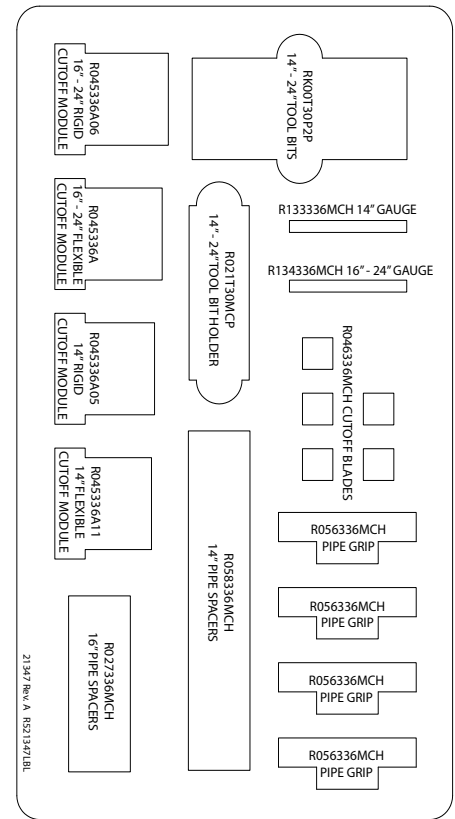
R045336A06
16" - 24" RIGID
CUTOFF MODULE

RK00T30P2P
14" - 24" TOOL BITS

R045336A
16" - 24" FLEXIBLE
CUTOFF MODULE

R133336MCH 14" GAUGE

R021T30MCP
14" - 24" TOOL BIT HOLDER

R134336MCH 16" - 24" GAUGE

R045336A05
14" RIGID
CUTOFF MODULE

R046336MCH CUTOFF BLADES

R045336A11
14" FLEXIBLE
CUTOFF MODULE

R058336MCH
14" PIPE SPACERS

R056336MCH
PIPE GRIP

R056336MCH
PIPE GRIP

R027336MCH
16" PIPE SPACERS

R056336MCH
PIPE GRIP

R056336MCH
PIPE GRIP

21347 Rev. A R521347LBL